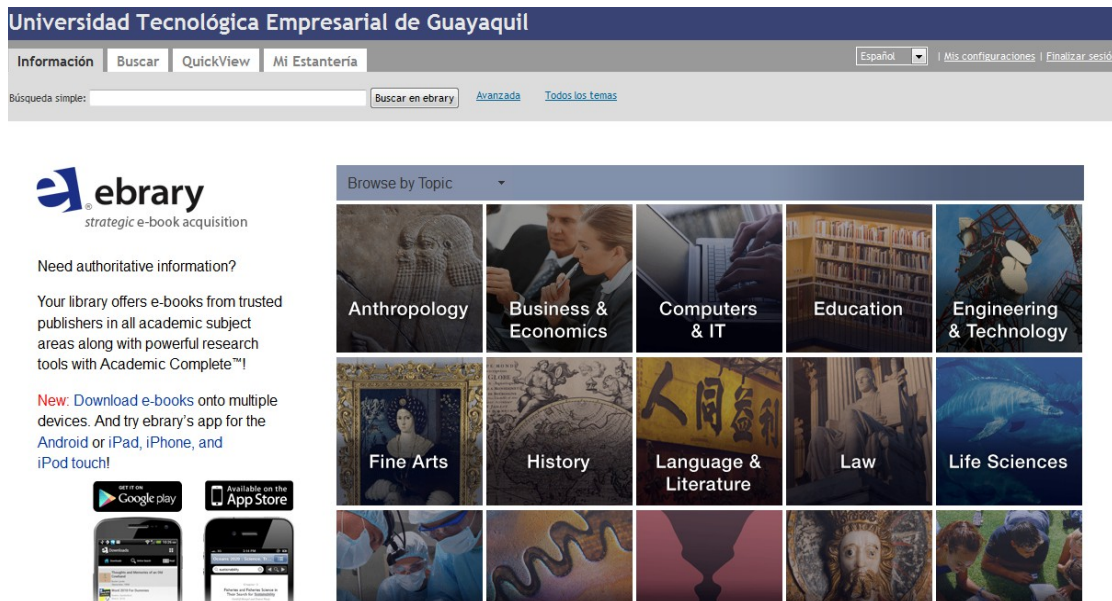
Universidad Tecnológica Empresarial de Guayaquil

Información | Buscar | QuickView | Mi Estantería

Español | Mis configuraciones | Finalizar sesió

Búsqueda simple: Buscar en ebrary Avanzada Todos los temas

ebrary
strategic e-book acquisition

Need authoritative information?

Your library offers e-books from trusted publishers in all academic subject areas along with powerful research tools with Academic Complete™!

New: Download e-books onto multiple devices. And try ebrary's app for the Android or iPad, iPhone, and iPod touch!

GET IT ON Google play

Available on the App Store

Browse by Topic

Anthropology
Business & Economics
Computers & IT
Education
Engineering & Technology
Fine Arts
History
Language & Literature
Law
Life Sciences